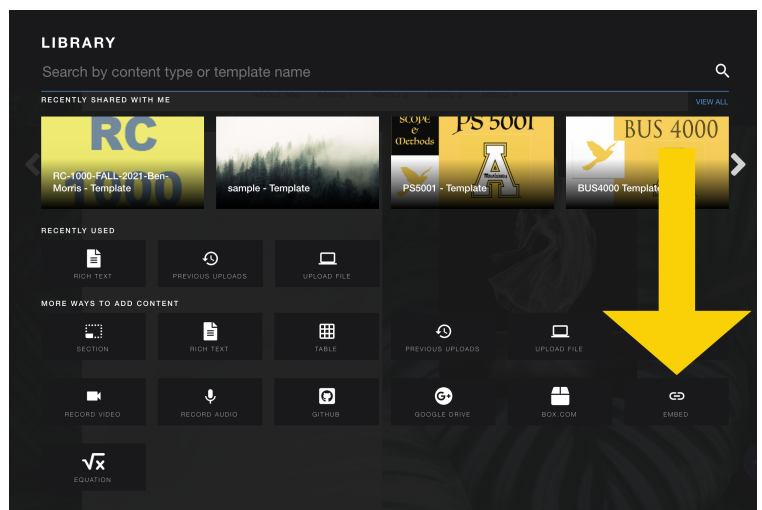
LIBRARY

Search by content type or template name

RECENTLY SHARED WITH ME

VIEW ALL

RC

RC-1000-FALL-2021-Ben-Morris - Template

sample - Template

SCOPE & Methods

PS 5001

PS5001 - Template

BUS 4000

BUS4000 Template

RECENTLY USED

RICH TEXT

PREVIOUS UPLOADS

UPLOAD FILE

MORE WAYS TO ADD CONTENT

SECTION

RICH TEXT

TABLE

PREVIOUS UPLOADS

UPLOAD FILE

RECORD VIDEO

RECORD AUDIO

GITHUB

GOOGLE DRIVE

BOX.COM

EMBED

EQUATION